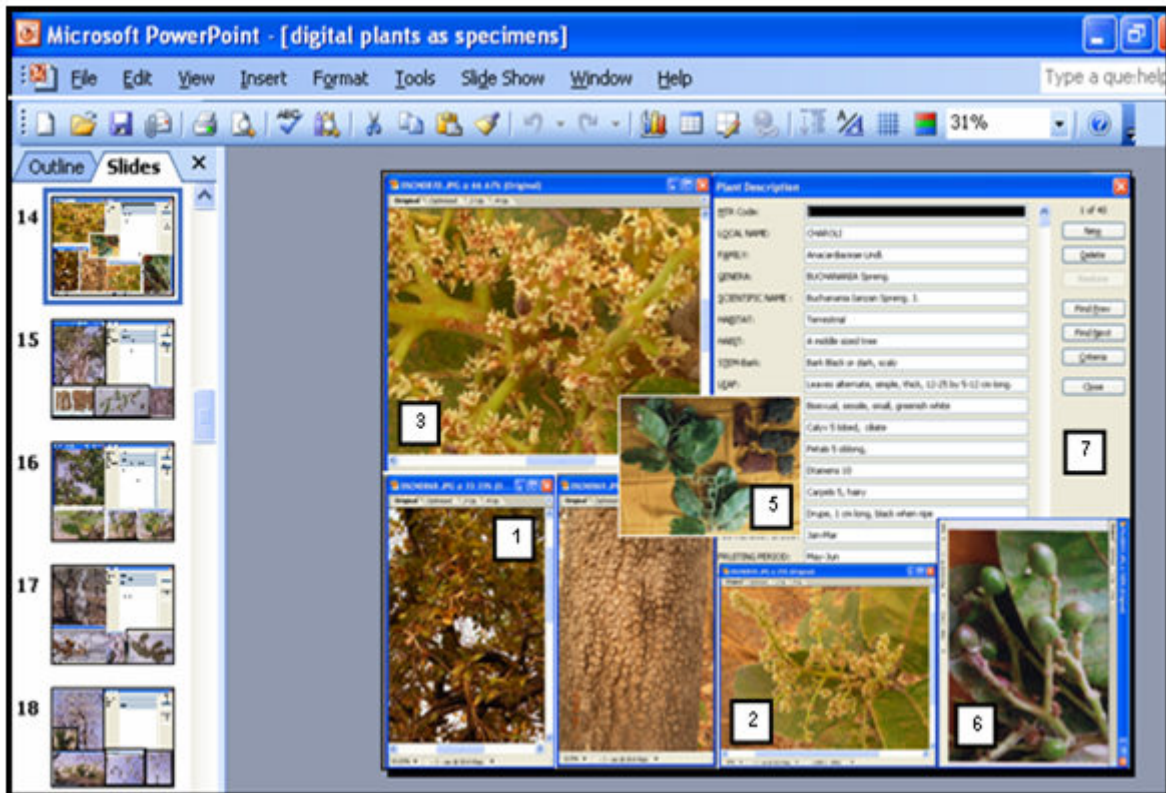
Microsoft PowerPoint - [digital plants as specimens]

File Edit View Insert Format Tools Slide Show Window Help

Type a que:help

31%

Outline Slides

14

15

16

17

18

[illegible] JPG @ 66.67% (Original)

Plant Description

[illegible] Code:

LOCAL NAME: CHAROLI

FAMILY: Anacardiaceae Lindl.

GENERA: BUCHANANIA Spreng.

SCIENTIFIC NAME: Buchanania lanzan Spreng. 1

HABITAT: Terrestrial

HABIT: A middle sized tree

STEM-Bark: Bark Black or dark, scab

LEAF: Leaves alternate, simple, thick, 12-25 by 5-12 cm long.

Bisexual, sessile, small, greenish white

Calyx 5 lobed, ciliate

Petals 5 oblong,

Stamens 10

Carpels 5, hairy

Drupe, 1 cm long, black when ripe

Jan-Mar

FRUITING PERIOD: May-Jun

1 of 40

New

Delete

Restore

Find Prev

Find Next

Criteria

Close

3

1

5

7

2

6